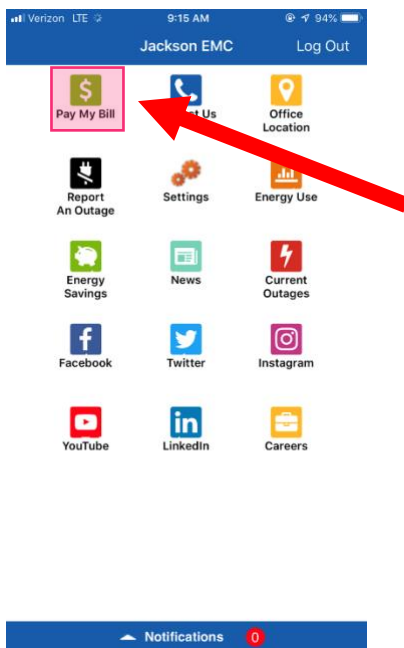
Verizon LTE 9:15 AM 94%

Jackson EMC Log Out

Pay My Bill
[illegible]t Us
Office Location

Report An Outage
Settings
Energy Use

Energy Savings
News
Current Outages

Facebook
Twitter
Instagram

YouTube
LinkedIn
Careers

Notifications 0